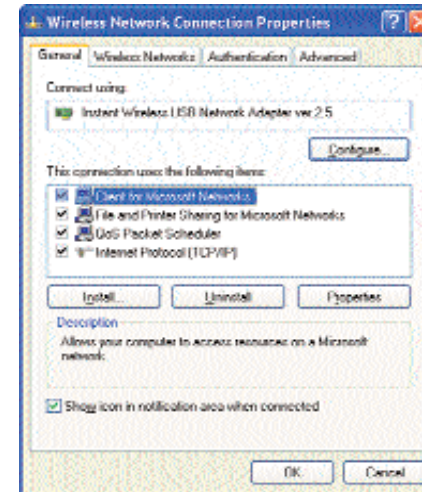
Wireless Network Connection Properties

General | Wireless Networks | Authentication | Advanced

Connect using:

Instant Wireless USB Network Adapter ver.2.5

Configure...

This connection uses the following items:

Client for Microsoft Networks
File and Printer Sharing for Microsoft Networks
QoS Packet Scheduler
Internet Protocol (TCP/IP)

Install... | Uninstall | Properties

Description

Allows your computer to access resources on a Microsoft network.

Show icon in notification area when connected

OK | Cancel